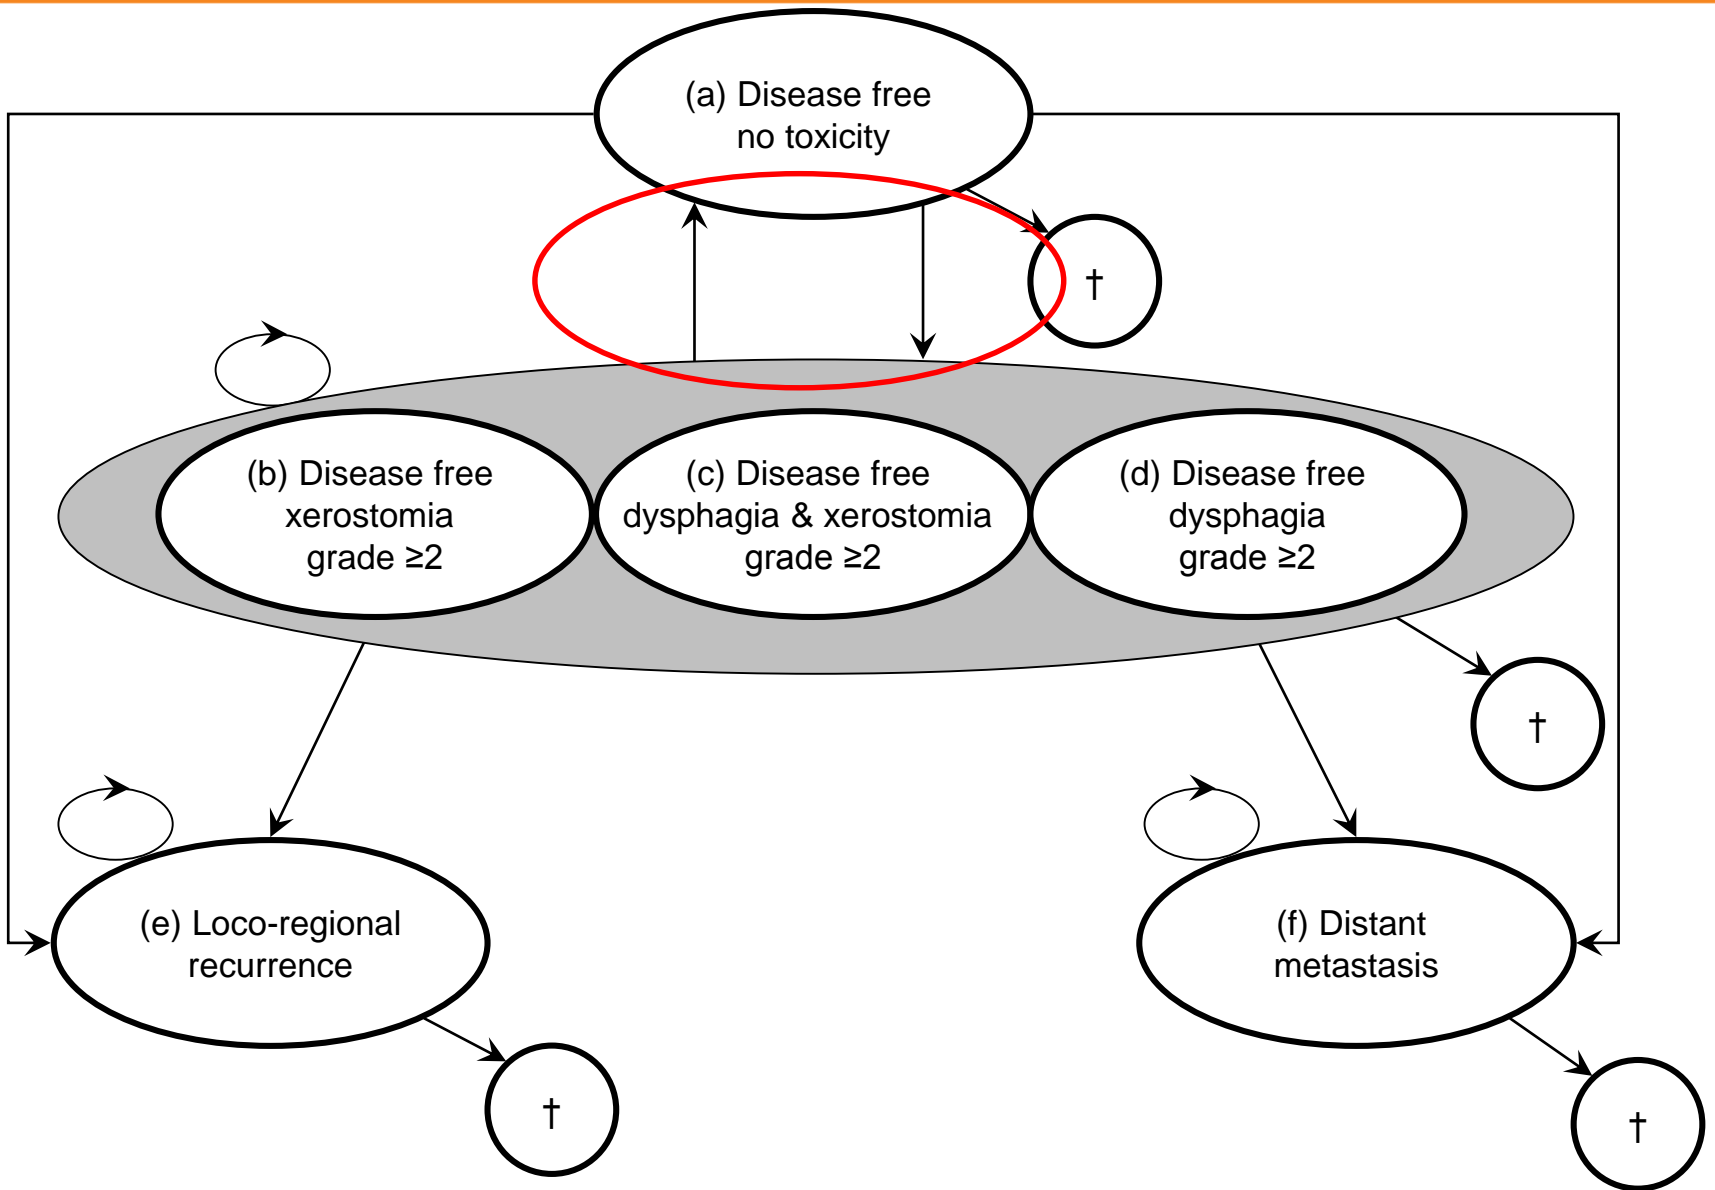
(a) Disease free
no toxicity

†

(b) Disease free
xerostomia
grade ≥2

(c) Disease free
dysphagia & xerostomia
grade ≥2

(d) Disease free
dysphagia
grade ≥2

†

(e) Loco-regional
recurrence

†

(f) Distant
metastasis

†